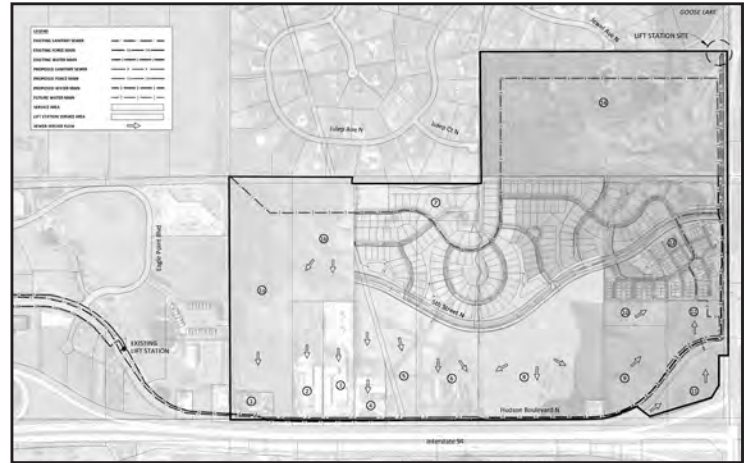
LEGEND
EXISTING SANITARY SEWER
EXISTING FORCE MAIN
EXISTING WATER MAIN
PROPOSED SANITARY SEWER
PROPOSED FORCE MAIN
PROPOSED WATER MAIN
FUTURE WATER MAIN
SERVICE AREA
LIFT STATION SERVICE AREA
SEWER ROUTE FLOW

GOOSE LAKE
LIFT STATION SITE
Jewel Ave N
Eagle Point Blvd
EXISTING LIFT STATION
55th Street N
Hudson Boulevard N
Interstate 94
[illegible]
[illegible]